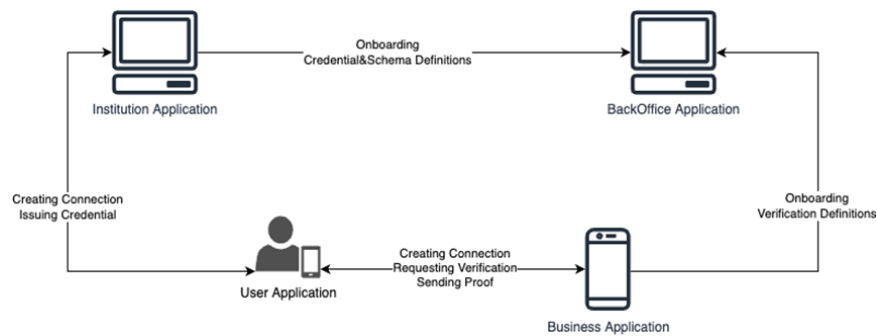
Onboarding
Credential&Schema Definitions

Institution Application

BackOffice Application

Creating Connection
Issuing Credential

Onboarding
Verification Definitions

Creating Connection
Requesting Verification
Sending Proof

User Application

Business Application